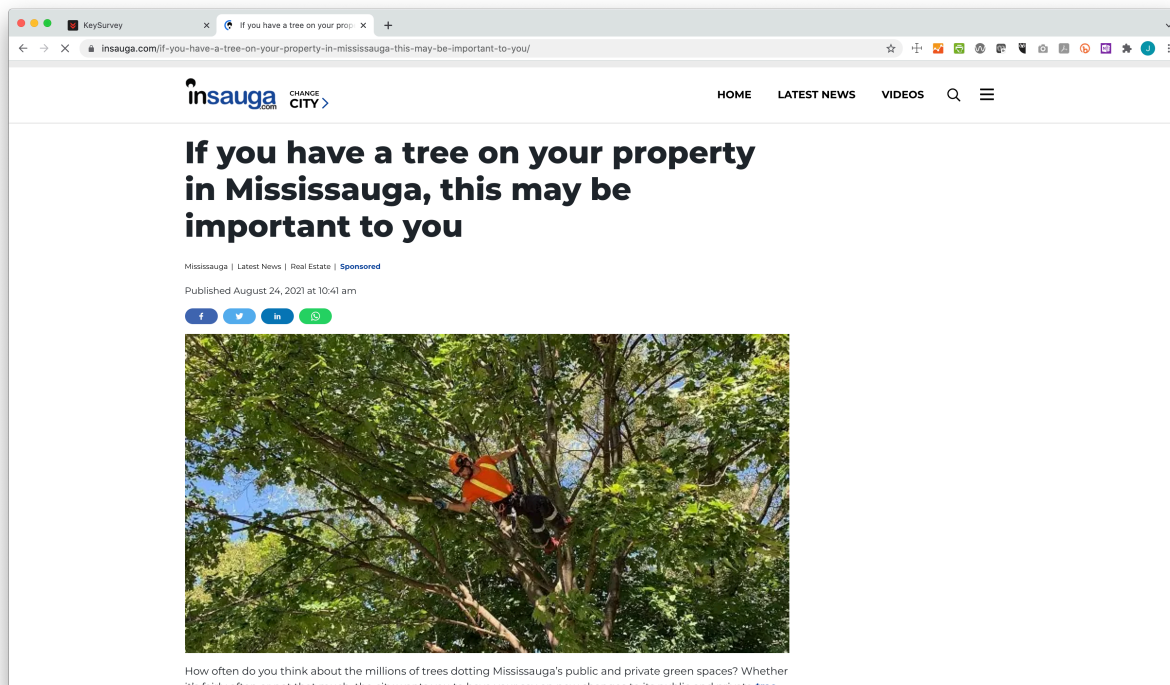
KeySurvey

If you have a tree on your prop

insauga.com/if-you-have-a-tree-on-your-property-in-mississauga-this-may-be-important-to-you/

insauga.com CHANGE CITY >

HOME LATEST NEWS VIDEOS

If you have a tree on your property in Mississauga, this may be important to you

Mississauga | Latest News | Real Estate | Sponsored

Published August 24, 2021 at 10:41 am

How often do you think about the millions of trees dotting Mississauga's public and private green spaces? Whether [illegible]